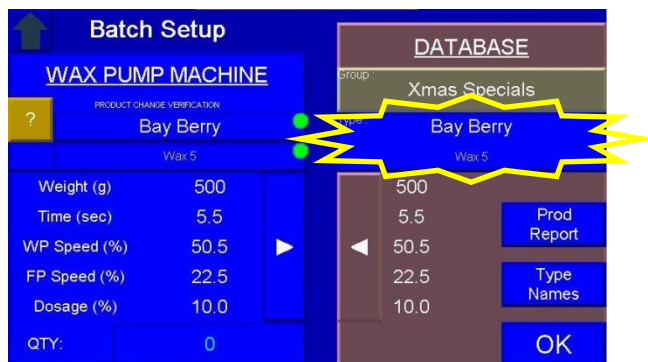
Batch Setup

WAX PUMP MACHINE

?

PRODUCT CHANGE VERIFICATION

Bay Berry

Wax 5

| Weight (g) | 500 |
|---|---|
| Time (sec) | 5.5 |
| WP Speed (%) | 50.5 |
| FP Speed (%) | 22.5 |
| Dosage (%) | 10.0 |

QTY: 0

DATABASE

Group :

Xmas Specials

Type :

Bay Berry

Wax 5

500
5.5
50.5
22.5
10.0

Prod Report

Type Names

OK